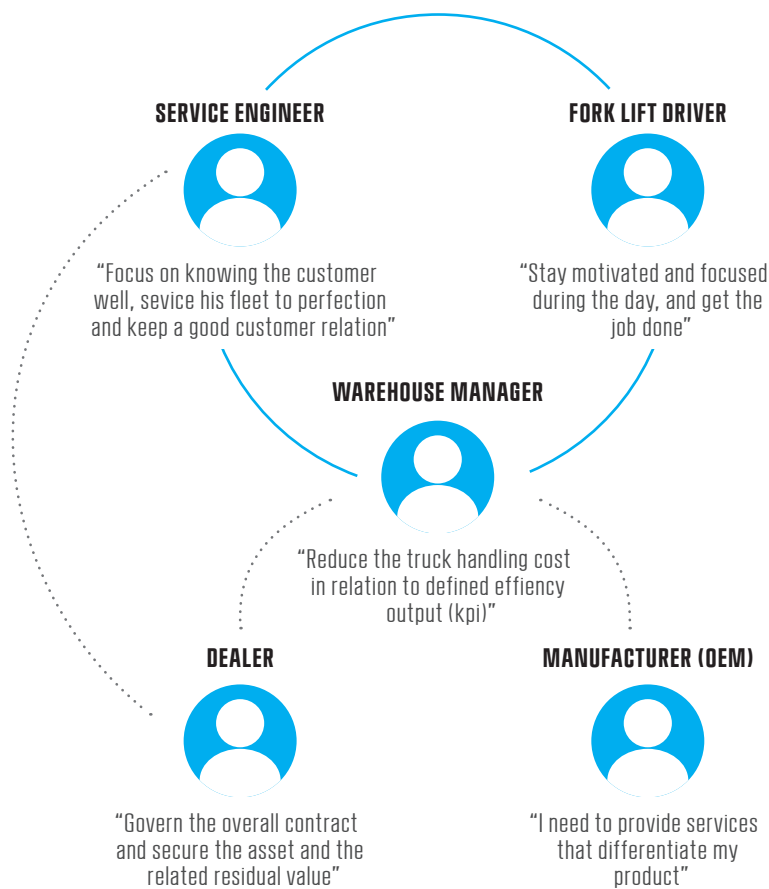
SERVICE ENGINEER

“Focus on knowing the customer well, sevice his fleet to perfection and keep a good customer relation”

FORK LIFT DRIVER

“Stay motivated and focused during the day, and get the job done”

WAREHOUSE MANAGER

“Reduce the truck handling cost in relation to defined effiency output (kpi)”

DEALER

“Govern the overall contract and secure the asset and the related residual value”

MANUFACTURER (OEM)

“I need to provide services that differentiate my product”